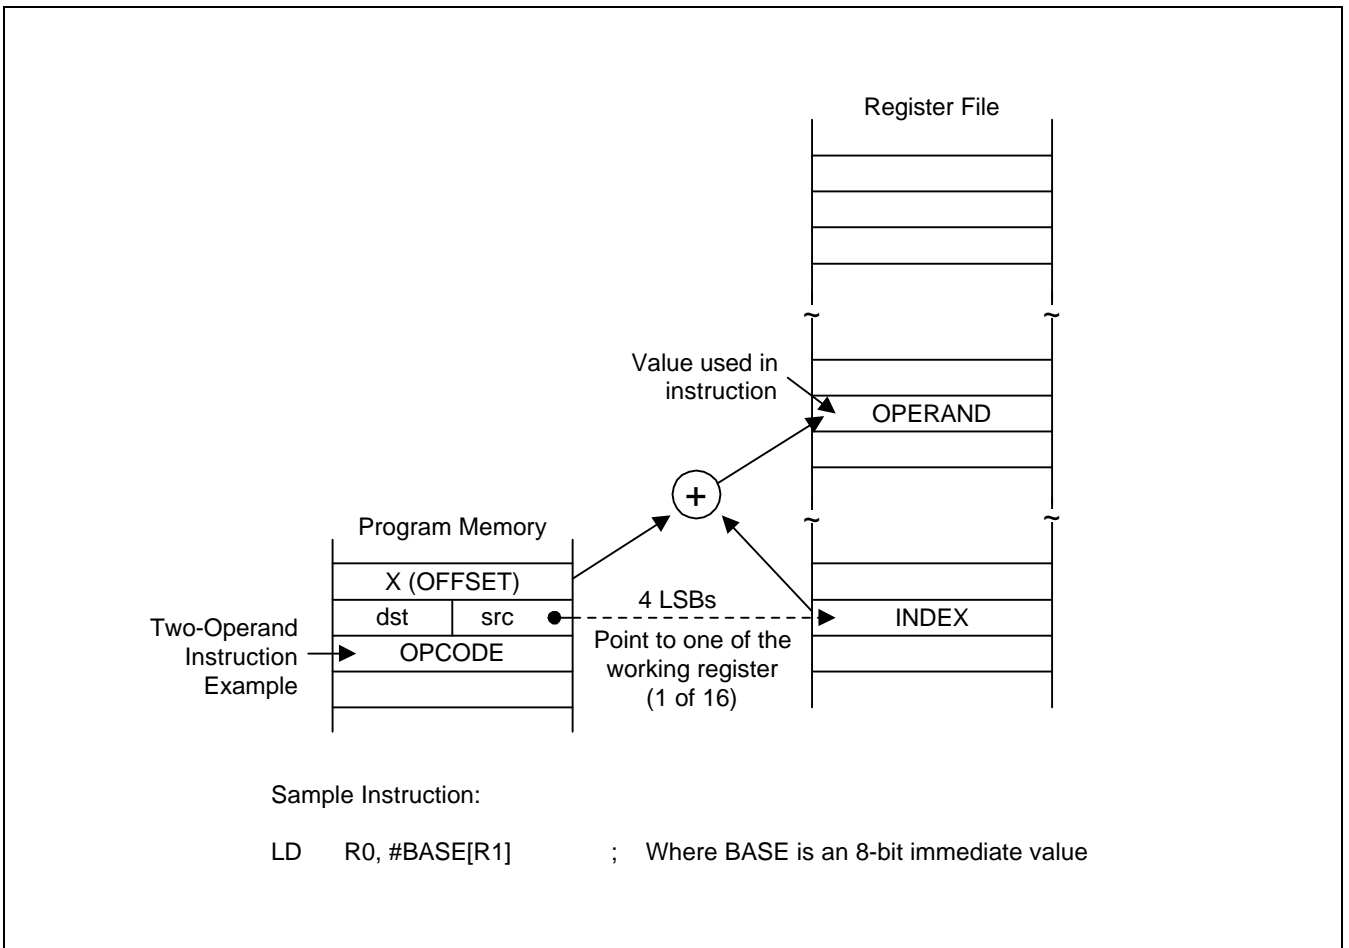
Register File

~ ~

Value used in instruction

OPERAND

~ ~

+

Program Memory

X (OFFSET)

| dst | src |
|---|---|

4 LSBs

INDEX

Two-Operand Instruction Example

OPCODE

Point to one of the working register (1 of 16)

Sample Instruction:

LD R0, #BASE[R1] ; Where BASE is an 8-bit immediate value